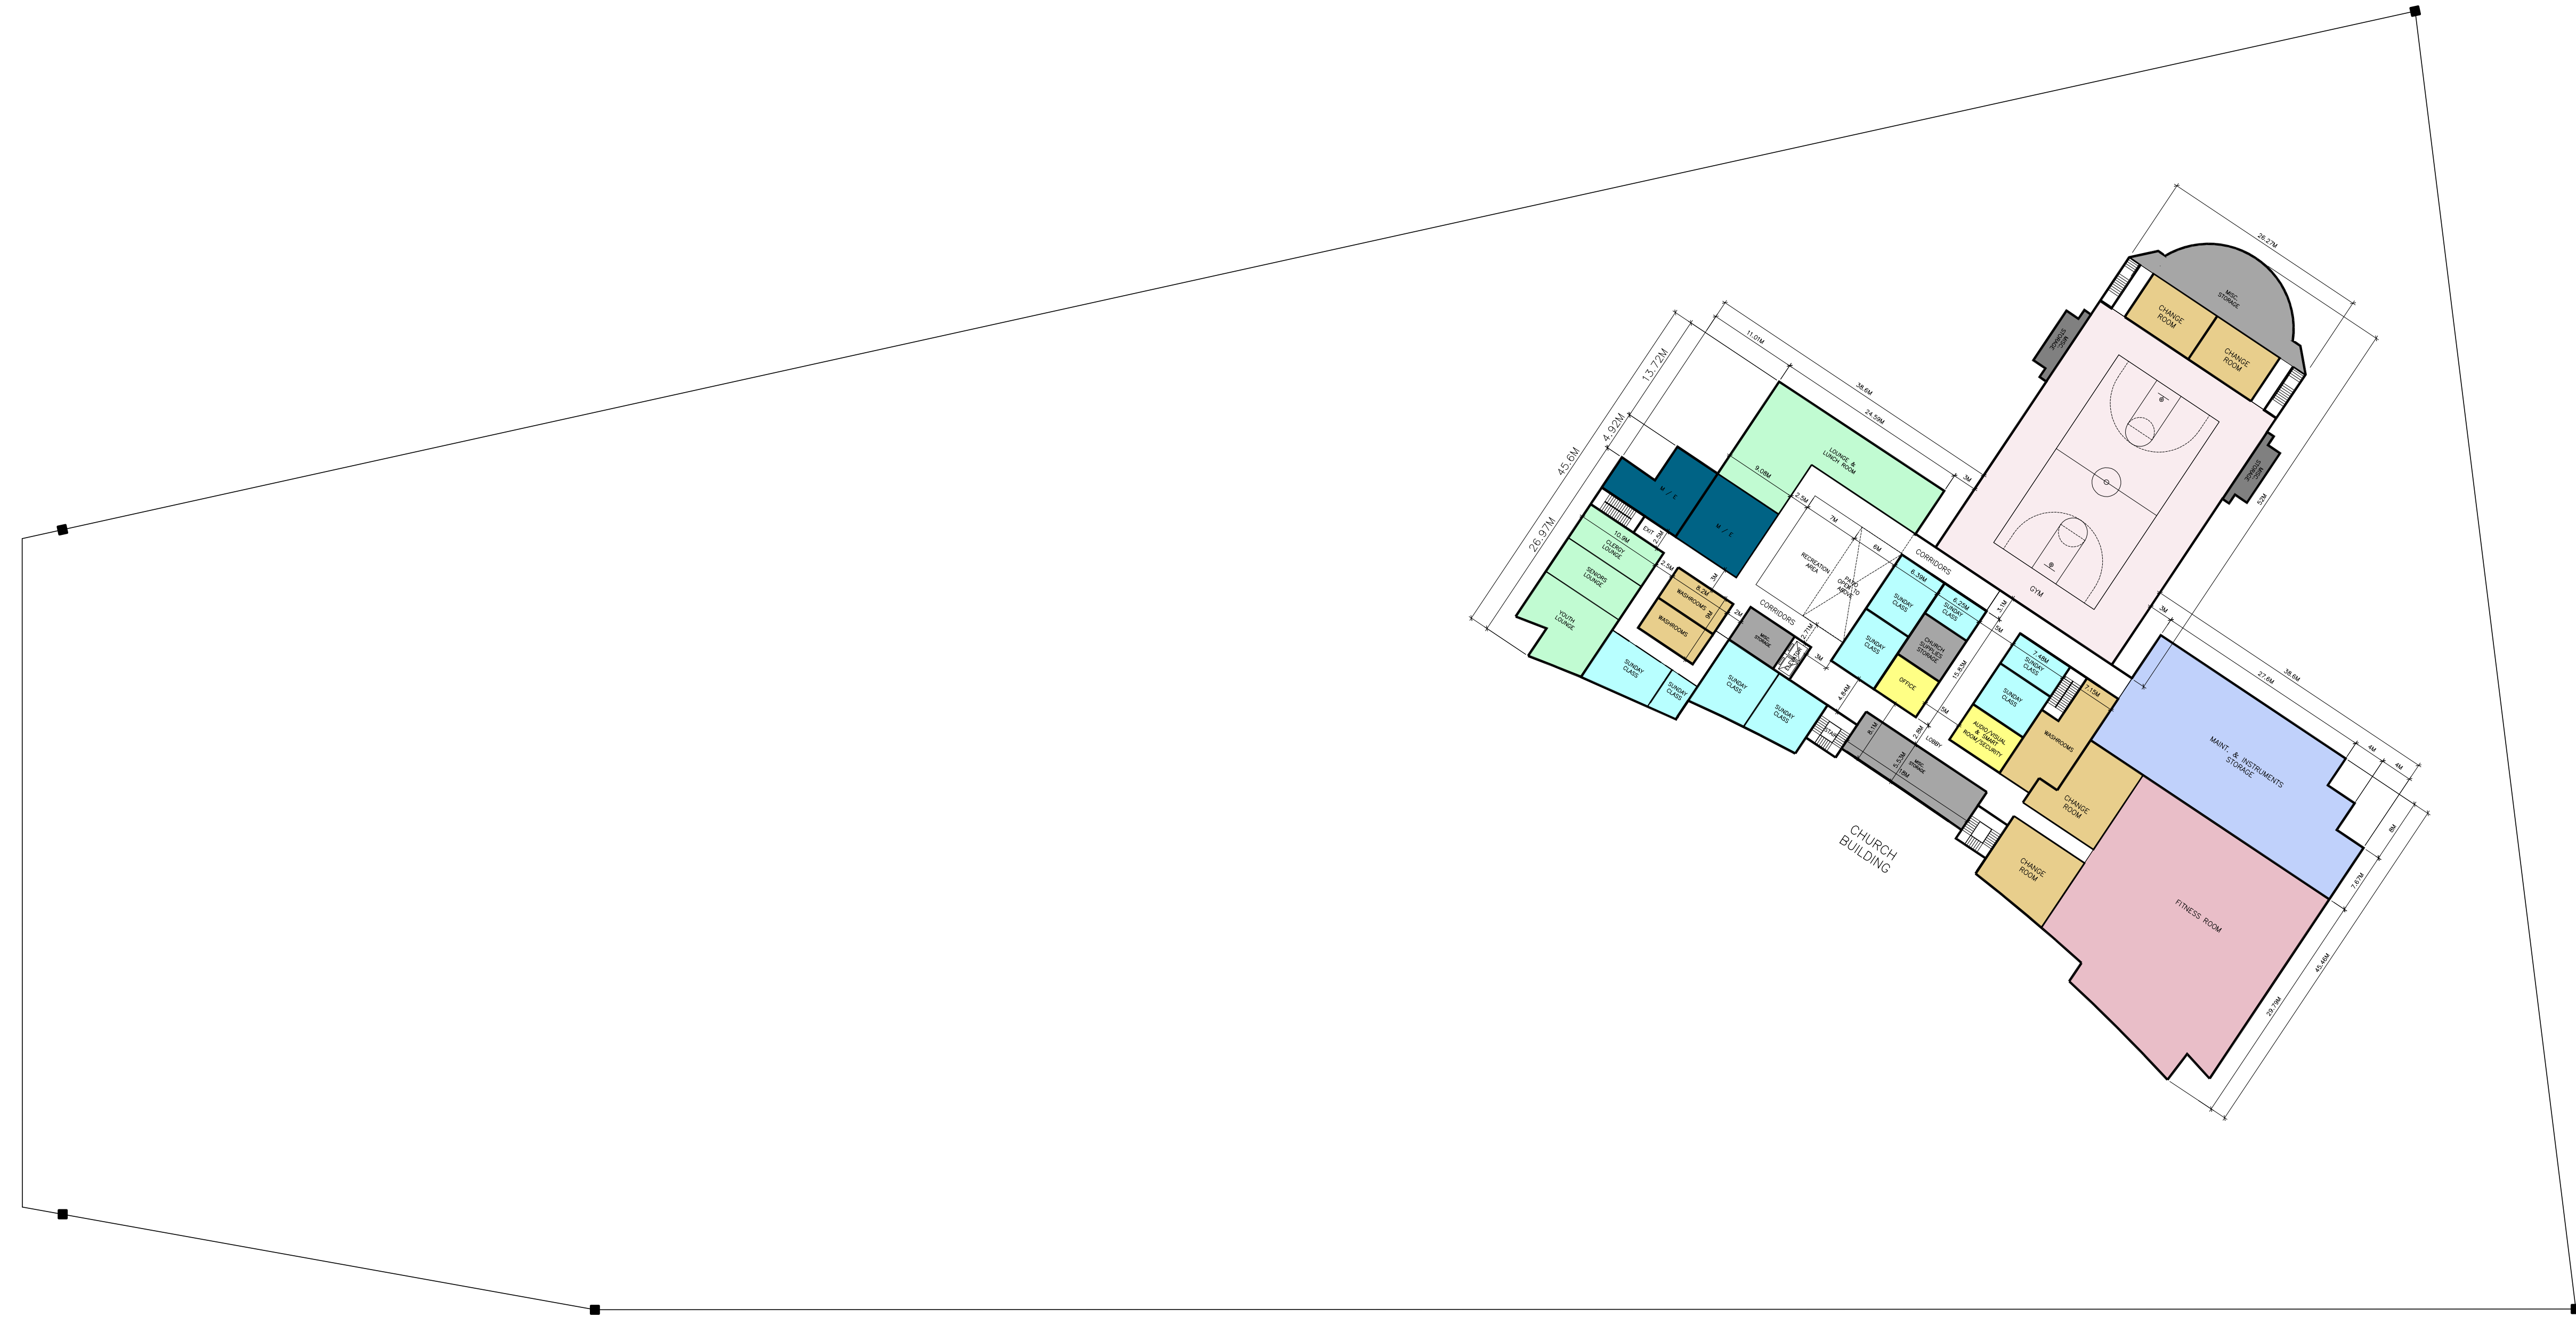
26.27M
MISC. STORAGE
CHANGE ROOM
CHANGE ROOM
STAIRS
STAIRS
11.01M
38.6M
24.59M
13.72M
4.92M
45.6M
26.97M
LOUNGE & LUNCH ROOM
9.08M
W / C
W / C
3M
2.5M
7M
6M
GYM
52M
EXIT
10.8M
CLERGY LOUNGE
SENIORS LOUNGE
YOUTH LOUNGE
RECREATION AREA
CORRIDORS
CORRIDORS
6.39M
6.25M
SUNDAY CLASS
SUNDAY CLASS
SUNDAY CLASS
CHURCH SUPPLIES STORAGE
OFFICE
8.2M
WASHROOMS
WASHROOMS
MISC. STORAGE
SUNDAY CLASS
SUNDAY CLASS
SUNDAY CLASS
SUNDAY CLASS
7.48M
SUNDAY CLASS
SUNDAY CLASS
AUDIO/VISUAL & SMART ROOM SECURITY
WASHROOMS
7.15M
LOBBY
MISC. STORAGE
3M
27.6M
38.6M
MAINT. & INSTRUMENTS STORAGE
4M
4M
8M
CHANGE ROOM
CHANGE ROOM
CHURCH BUILDING
FITNESS ROOM
7.67M
45.46M
29.79M